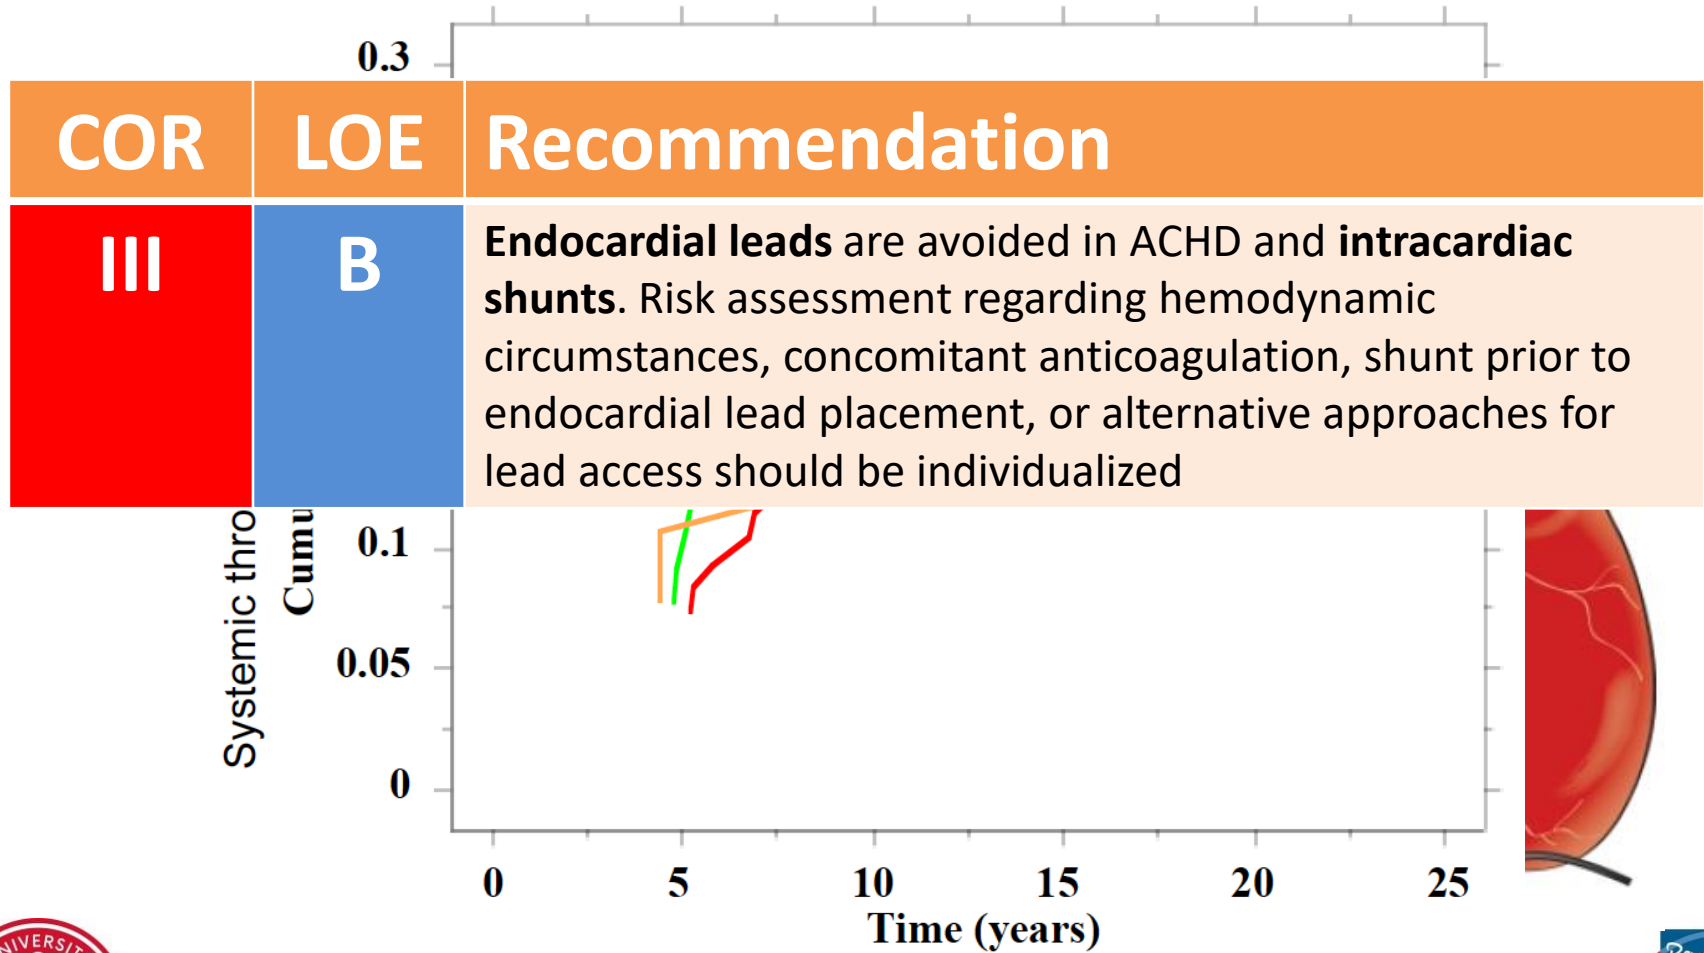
0.3

| COR | LOE | Recommendation |
|---|---|---|
| III | B | **Endocardial leads** are avoided in ACHD and **intracardiac shunts**. Risk assessment regarding hemodynamic circumstances, concomitant anticoagulation, shunt prior to endocardial lead placement, or alternative approaches for lead access should be individualized |

Systemic thro
Cumu
0.1
0.05
0
0
5
10
15
20
25
Time (years)
IVERSIT